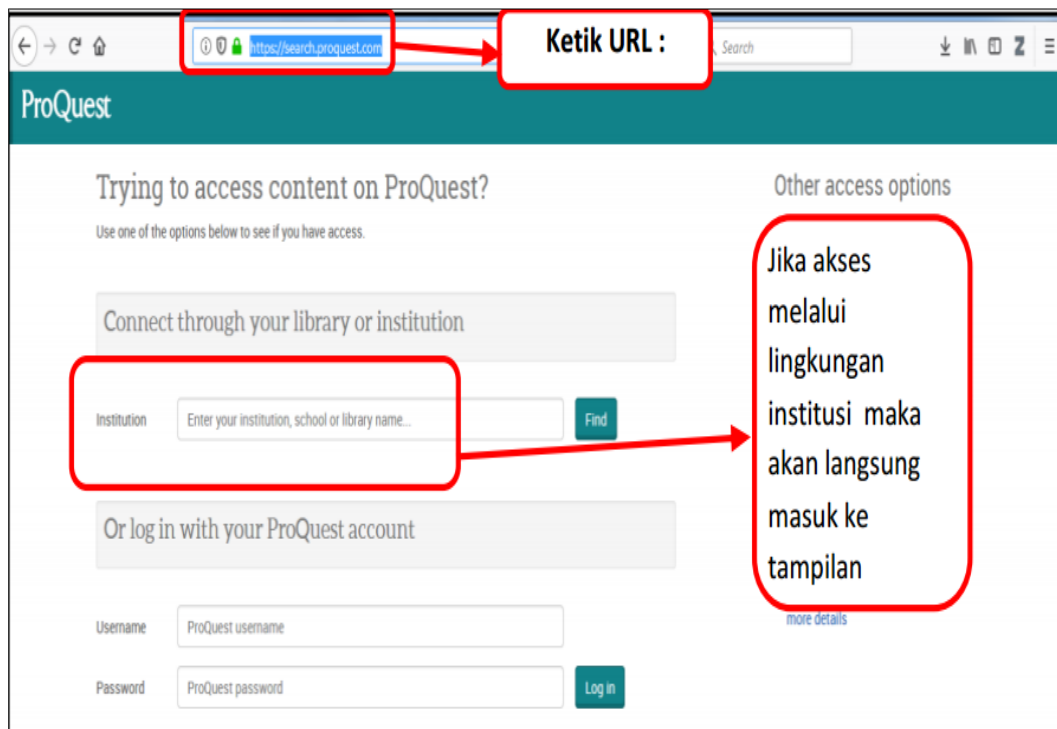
https://search.proquest.com

Ketik URL :

Search

ProQuest

Trying to access content on ProQuest?

Use one of the options below to see if you have access.

Connect through your library or institution

Institution

Enter your institution, school or library name...

Find

Or log in with your ProQuest account

Username

ProQuest username

Password

ProQuest password

Log in

Other access options

Jika akses melalui lingkungan institusi maka akan langsung masuk ke tampilan

more details